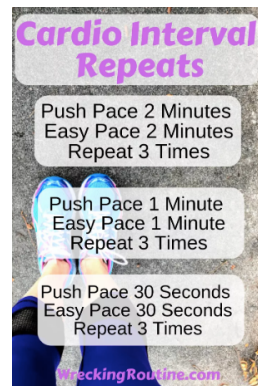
Cardio Interval Repeats

Push Pace 2 Minutes
Easy Pace 2 Minutes
Repeat 3 Times

Push Pace 1 Minute
Easy Pace 1 Minute
Repeat 3 Times

Push Pace 30 Seconds
Easy Pace 30 Seconds
Repeat 3 Times

WreckingRoutine.com